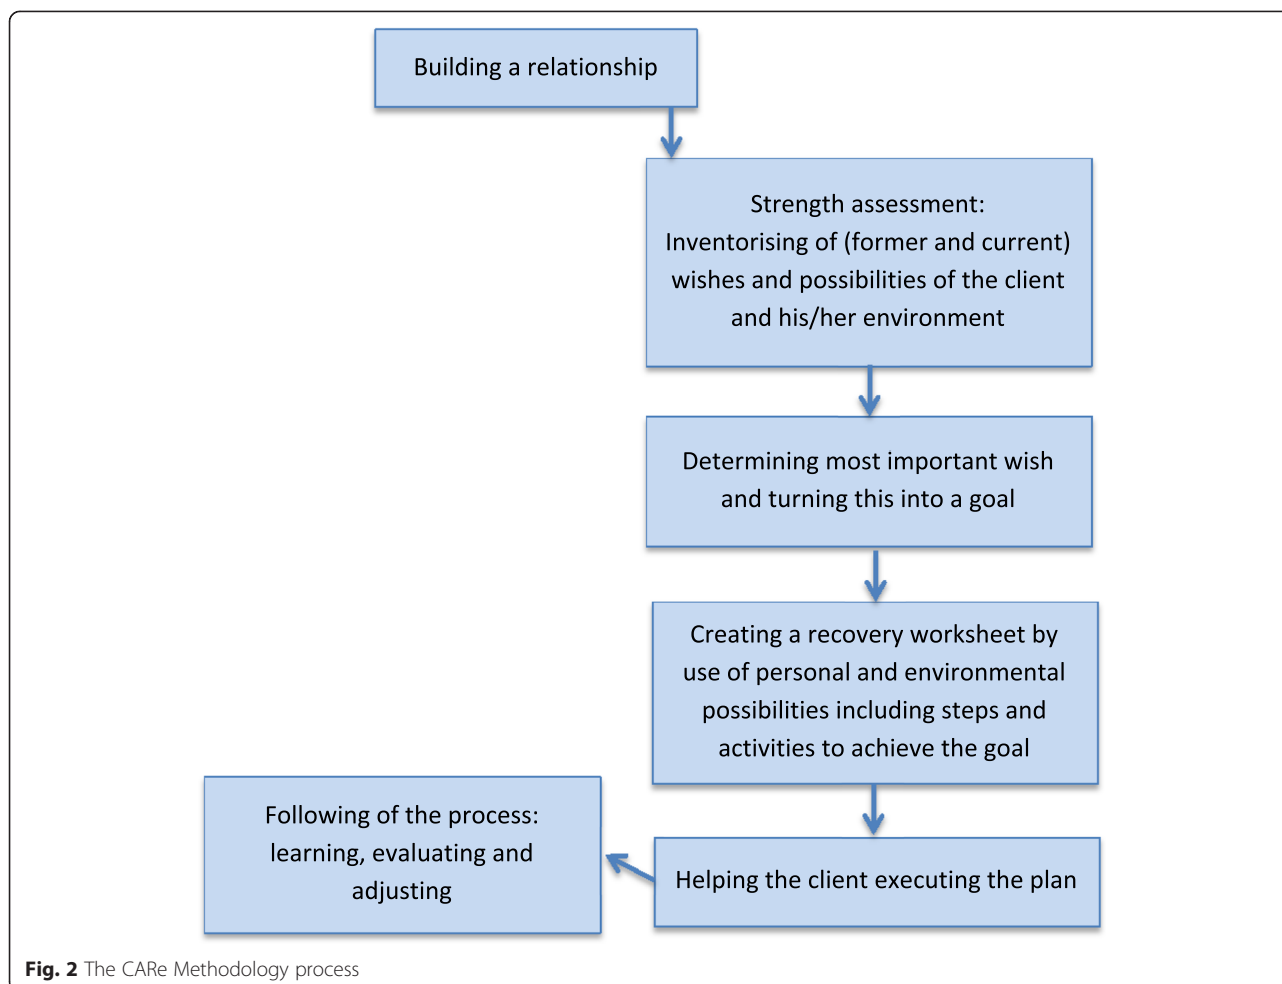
Building a relationship

Strength assessment: Inventorising of (former and current) wishes and possibilities of the client and his/her environment

Determining most important wish and turning this into a goal

Creating a recovery worksheet by use of personal and environmental possibilities including steps and activities to achieve the goal

Helping the client executing the plan

Following of the process: learning, evaluating and adjusting

**Fig. 2** The CARe Methodology process